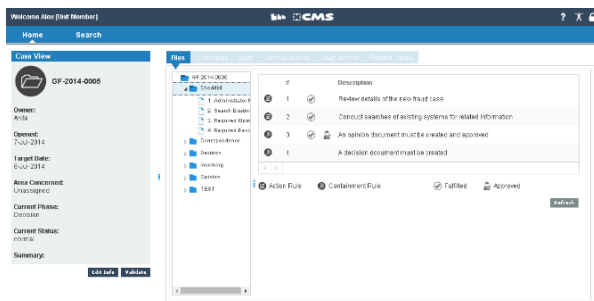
Welcome Alex [Unit Member]

CMS

? X

Home Search

Case View

GF-2014-0005

Owner:
Anita

Opened:
7-Jul-2014

Target Date:
6-Jul-2014

Area Concerned:
Unassigned

Current Phase:
Decision

Current Status:
normal

Summary:

Edit Info Validate

Files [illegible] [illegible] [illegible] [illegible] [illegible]

GF-2014-0005
Checklist
1. Administrator R
2. Search Existin
3. Request Opin
4. Request Deci
Correspondence
Decision
Invoicing
Opinion
TEST

| # | | | Description |
|---|---|---|---|
| 1 | | | Review details of the new fraud case |
| 2 | | | Conduct searches of existing systems for related information |
| 3 | | | An opinion document must be created and approved |
| 4 | | | A decision document must be created |

Action Rule Containment Rule Fulfilled Approved

Refresh